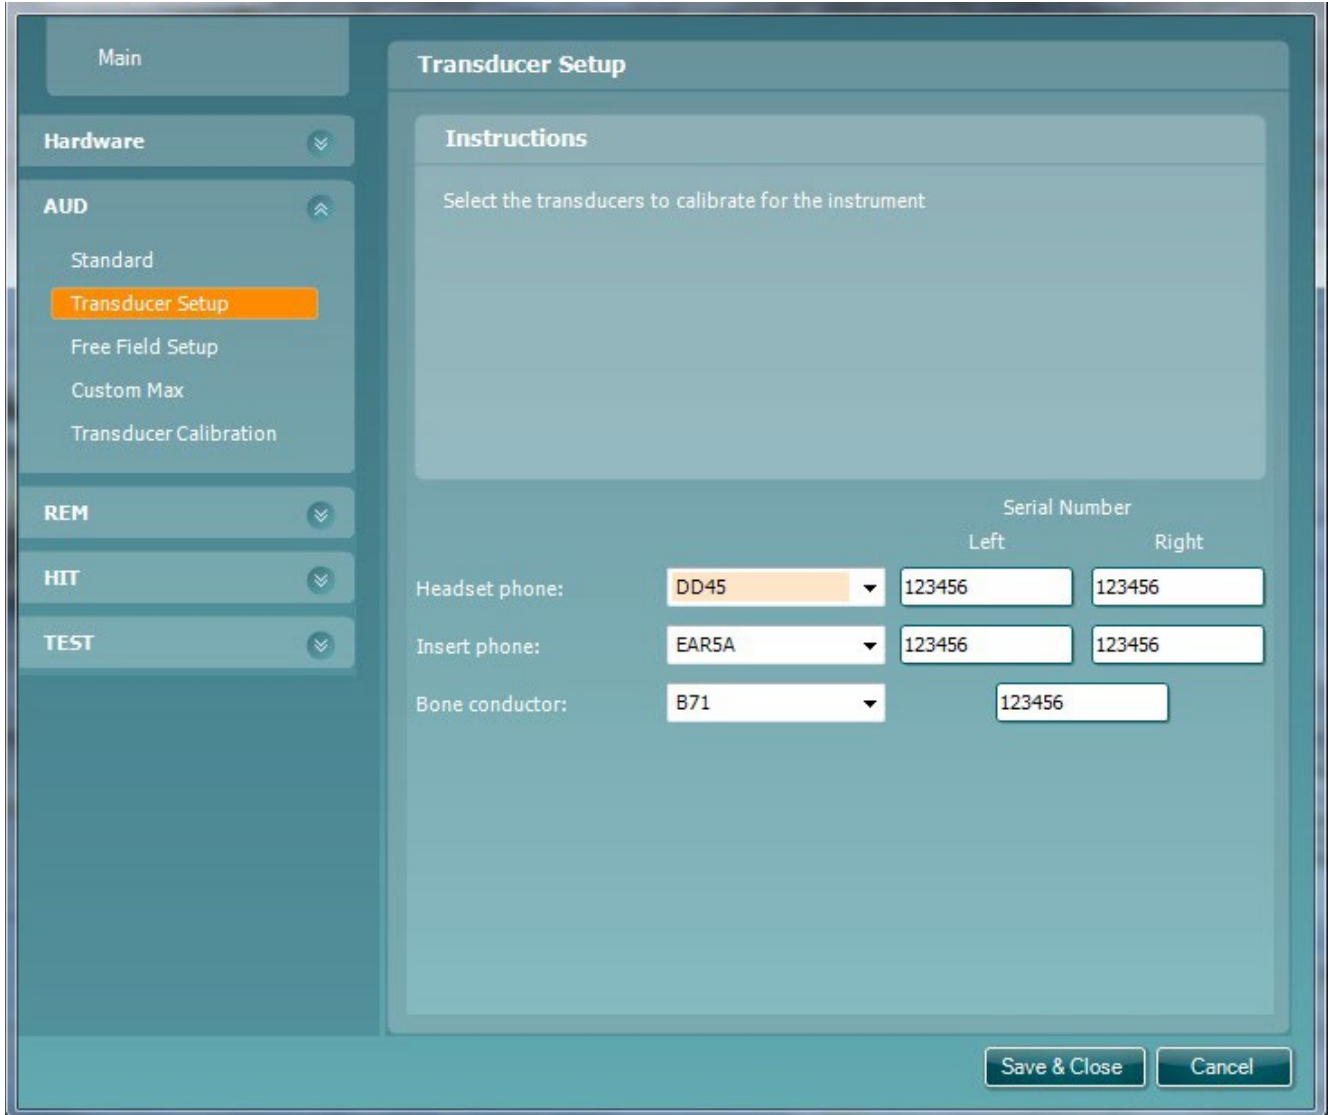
Main

Hardware

AUD

Standard

Transducer Setup

Free Field Setup

Custom Max

Transducer Calibration

REM

HIT

TEST

Transducer Setup

Instructions

Select the transducers to calibrate for the instrument

Serial Number

| | | Left | Right |
|---|---|---|---|
| Headset phone: | DD45 | 123456 | 123456 |
| Insert phone: | EAR5A | 123456 | 123456 |
| Bone conductor: | B71 | 123456 | |

Save & Close

Cancel